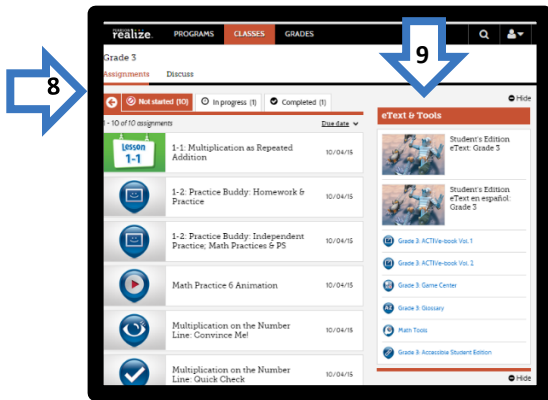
realize. PROGRAMS CLASSES GRADES

Grade 3

Assignments Discuss

8

9

Not started (10) In progress (1) Completed (1)

1 - 10 of 10 assignments Due date

Lesson 1-1

1-1: Multiplication as Repeated Addition 10/04/15

1-2: Practice Buddy: Homework & Practice 10/04/15

1-2: Practice Buddy: Independent Practice; Math Practices & PS 10/04/15

Math Practice 6 Animation 10/04/15

Multiplication on the Number Line: Convince Me! 10/04/15

Multiplication on the Number Line: Quick Check 10/04/15

Hide

eText & Tools

Student's Edition eText: Grade 3

Student's Edition eText en español: Grade 3

Grade 3: ACTIVe-book Vol. 1

Grade 3: ACTIVe-book Vol. 2

Grade 3: Game Center

Grade 3: Glossary

Math Tools

Grade 3: Accessible Student Edition

Hide